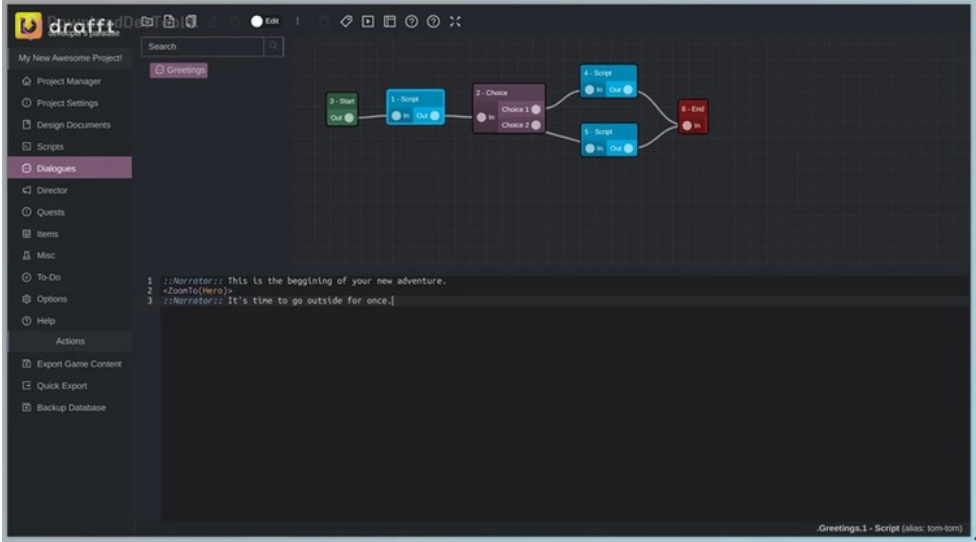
drafft

Edit

Search

Greetings

My New Awesome Project!

Project Manager

Project Settings

Design Documents

Scripts

Dialogues

Director

Quests

Items

Misc

To-Do

Options

Help

Actions

Export Game Content

Quick Export

Backup Database

3 - Start

Out

1 - Script

In

Out

2 - Choice

In

Choice 1

Choice 2

4 - Script

In

Out

5 - Script

In

Out

6 - End

In

1 ::Narrator:: This is the beggining of your new adventure.
2 <ZoomTo(Hero)>
3 ::Narrator:: It's time to go outside for once.

.Greetings.1 - Script (alias: tom-tom)